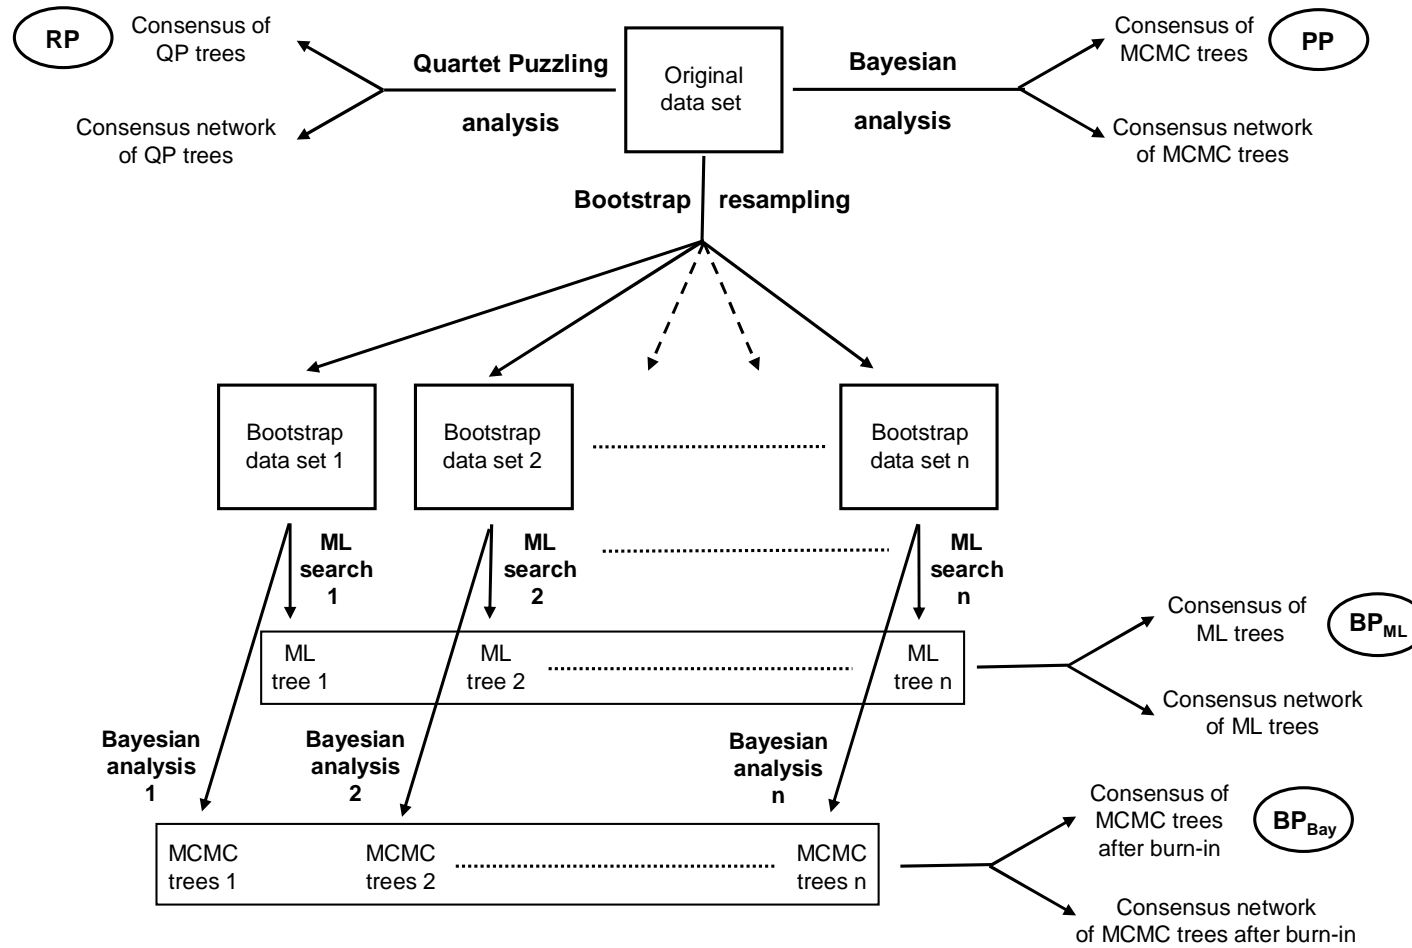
RP

Consensus of QP trees

Consensus network of QP trees

Quartet Puzzling

analysis

Original data set

Bayesian

analysis

Consensus of MCMC trees

PP

Consensus network of MCMC trees

Bootstrap resampling

Bootstrap data set 1

Bootstrap data set 2

Bootstrap data set n

ML search 1

ML search 2

ML search n

ML tree 1

ML tree 2

ML tree n

Consensus of ML trees

$BP_{ML}$

Consensus network of ML trees

Bayesian analysis 1

Bayesian analysis 2

Bayesian analysis n

MCMC trees 1

MCMC trees 2

MCMC trees n

Consensus of MCMC trees after burn-in

$BP_{Bay}$

Consensus network of MCMC trees after burn-in